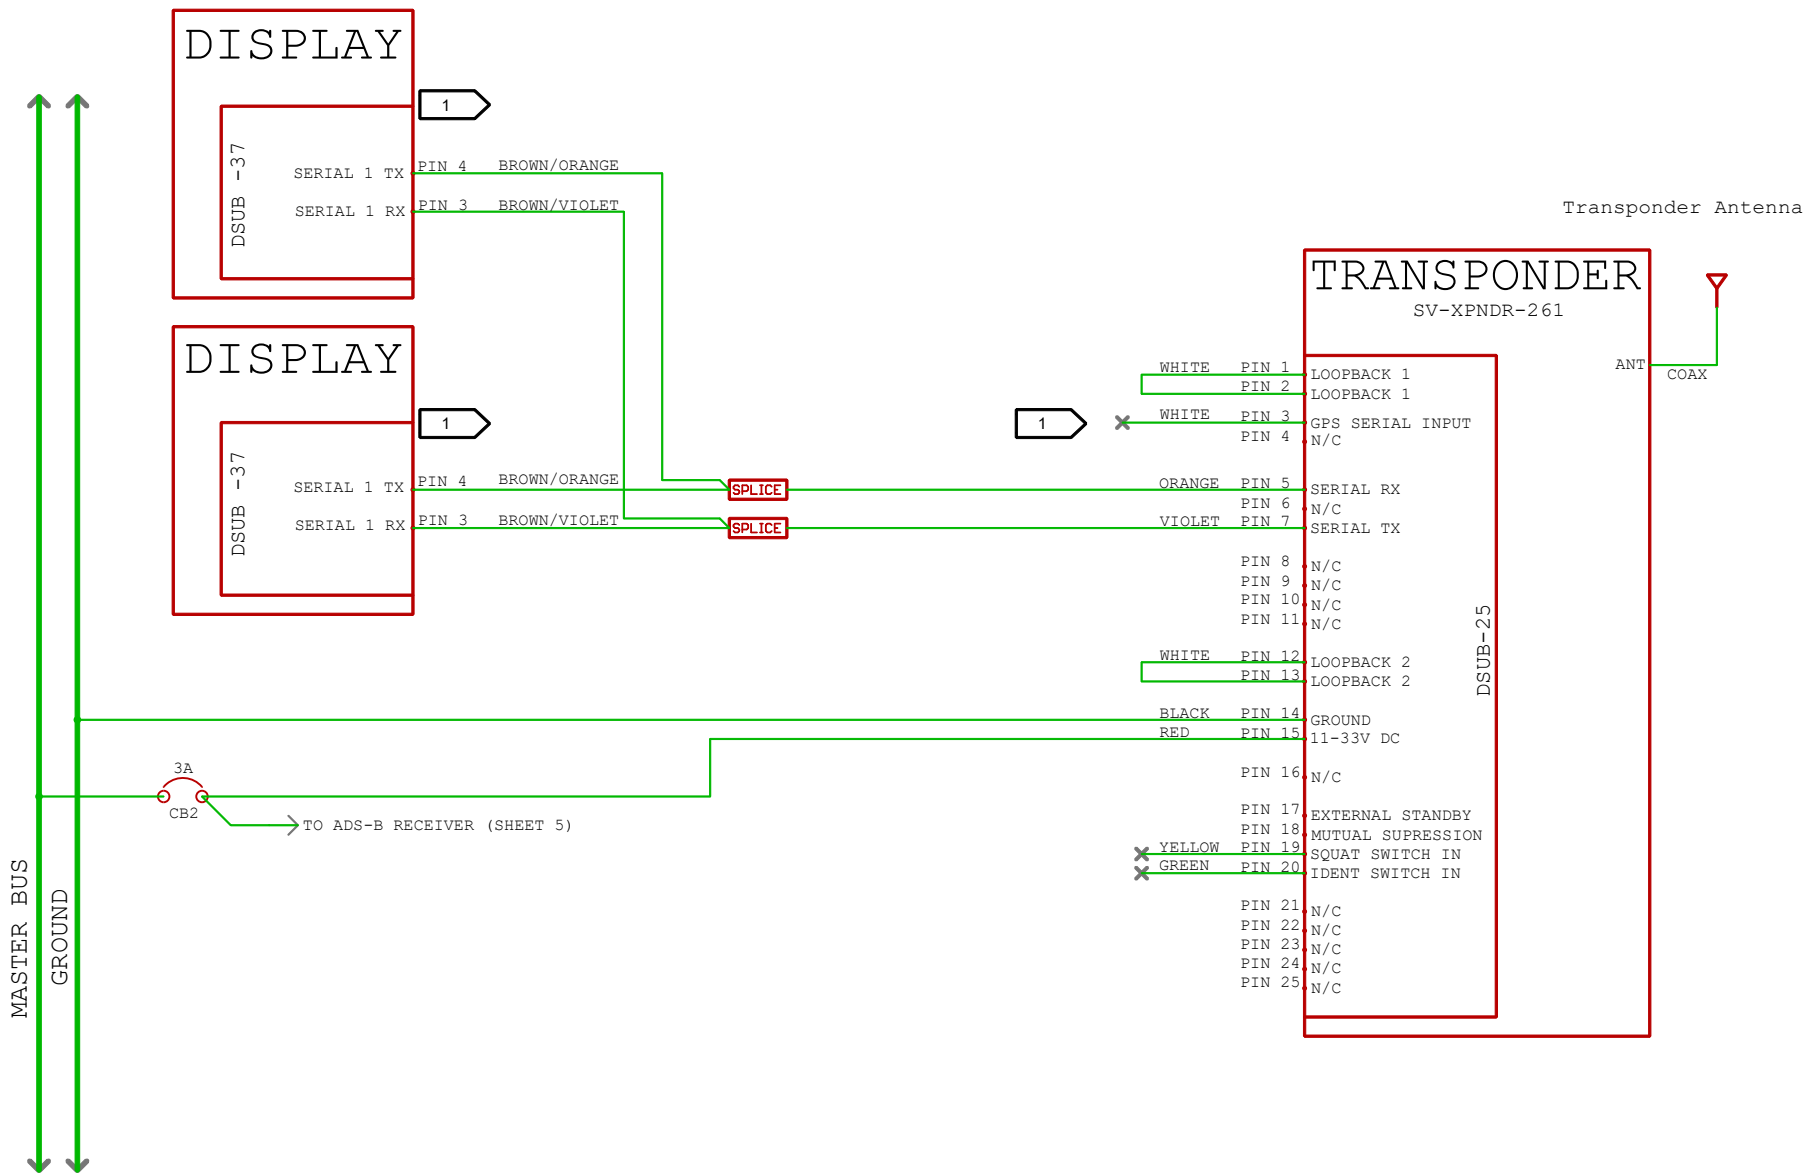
DISPLAY

DSUB -37

SERIAL 1 TX PIN 4 BROWN/ORANGE
SERIAL 1 RX PIN 3 BROWN/VIOLET

1

DISPLAY

DSUB -37

SERIAL 1 TX PIN 4 BROWN/ORANGE
SERIAL 1 RX PIN 3 BROWN/VIOLET

1

SPLICE
SPLICE

Transponder Antenna

TRANSPONDER
SV-XPNDR-261

ANT
COAX

1

WHITE PIN 1 LOOPBACK 1
PIN 2 LOOPBACK 1
WHITE PIN 3 GPS SERIAL INPUT
PIN 4 N/C
ORANGE PIN 5 SERIAL RX
PIN 6 N/C
VIOLET PIN 7 SERIAL TX
PIN 8 N/C
PIN 9 N/C
PIN 10 N/C
PIN 11 N/C
WHITE PIN 12 LOOPBACK 2
PIN 13 LOOPBACK 2
BLACK PIN 14 GROUND
RED PIN 15 11-33V DC
PIN 16 N/C
PIN 17 EXTERNAL STANDBY
PIN 18 MUTUAL SUPRESSION
YELLOW PIN 19 SQUAT SWITCH IN
GREEN PIN 20 IDENT SWITCH IN
PIN 21 N/C
PIN 22 N/C
PIN 23 N/C
PIN 24 N/C
PIN 25 N/C

DSUB-25

3A
CB2
TO ADS-B RECEIVER (SHEET 5)

MASTER BUS
GROUND